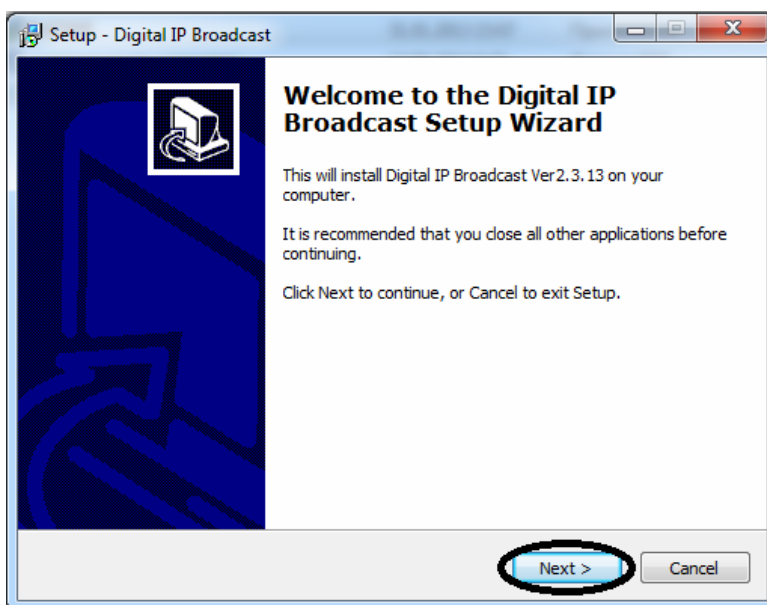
Setup - Digital IP Broadcast

Welcome to the Digital IP Broadcast Setup Wizard

This will install Digital IP Broadcast Ver2.3.13 on your computer.

It is recommended that you close all other applications before continuing.

Click Next to continue, or Cancel to exit Setup.

Next >
Cancel